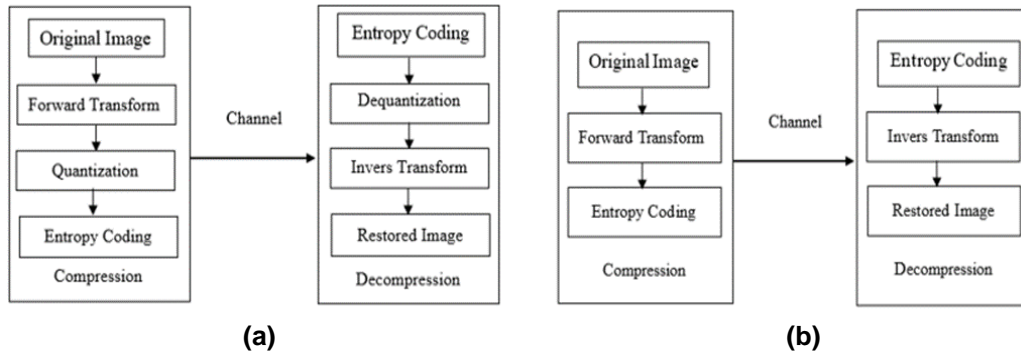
Original Image
Forward Transform
Quantization
Entropy Coding
Compression

Channel

Entropy Coding
Dequantization
Invers Transform
Restored Image
Decompression

(a)

Original Image
Forward Transform
Entropy Coding
Compression

Channel

Entropy Coding
Invers Transform
Restored Image
Decompression

(b)